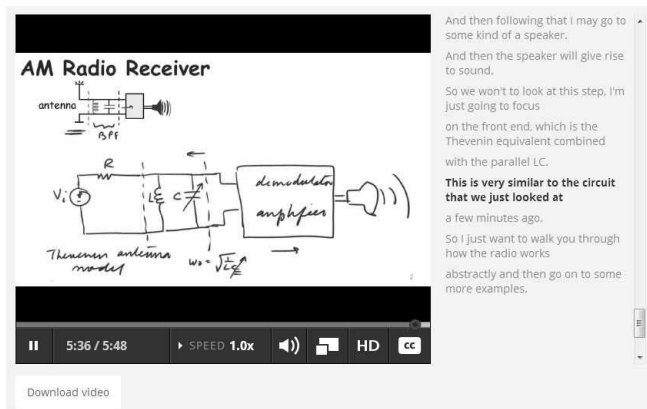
AM Radio Receiver

antenna

BPF

R

$V_i$

L

C

demodulator amplifier

Thevenin antenna model

$w_0 = \sqrt{\frac{1}{LC}}$

2

5:36 / 5:48

SPEED 1.0x

HD

CC

And then following that I may go to some kind of a speaker.

And then the speaker will give rise to sound.

So we won't to look at this step, I'm just going to focus

on the front end, which is the Thevenin equivalent combined

with the parallel LC.

This is very similar to the circuit that we just looked at

a few minutes ago.

So I just want to walk you through how the radio works

abstractly and then go on to some more examples.

Download video